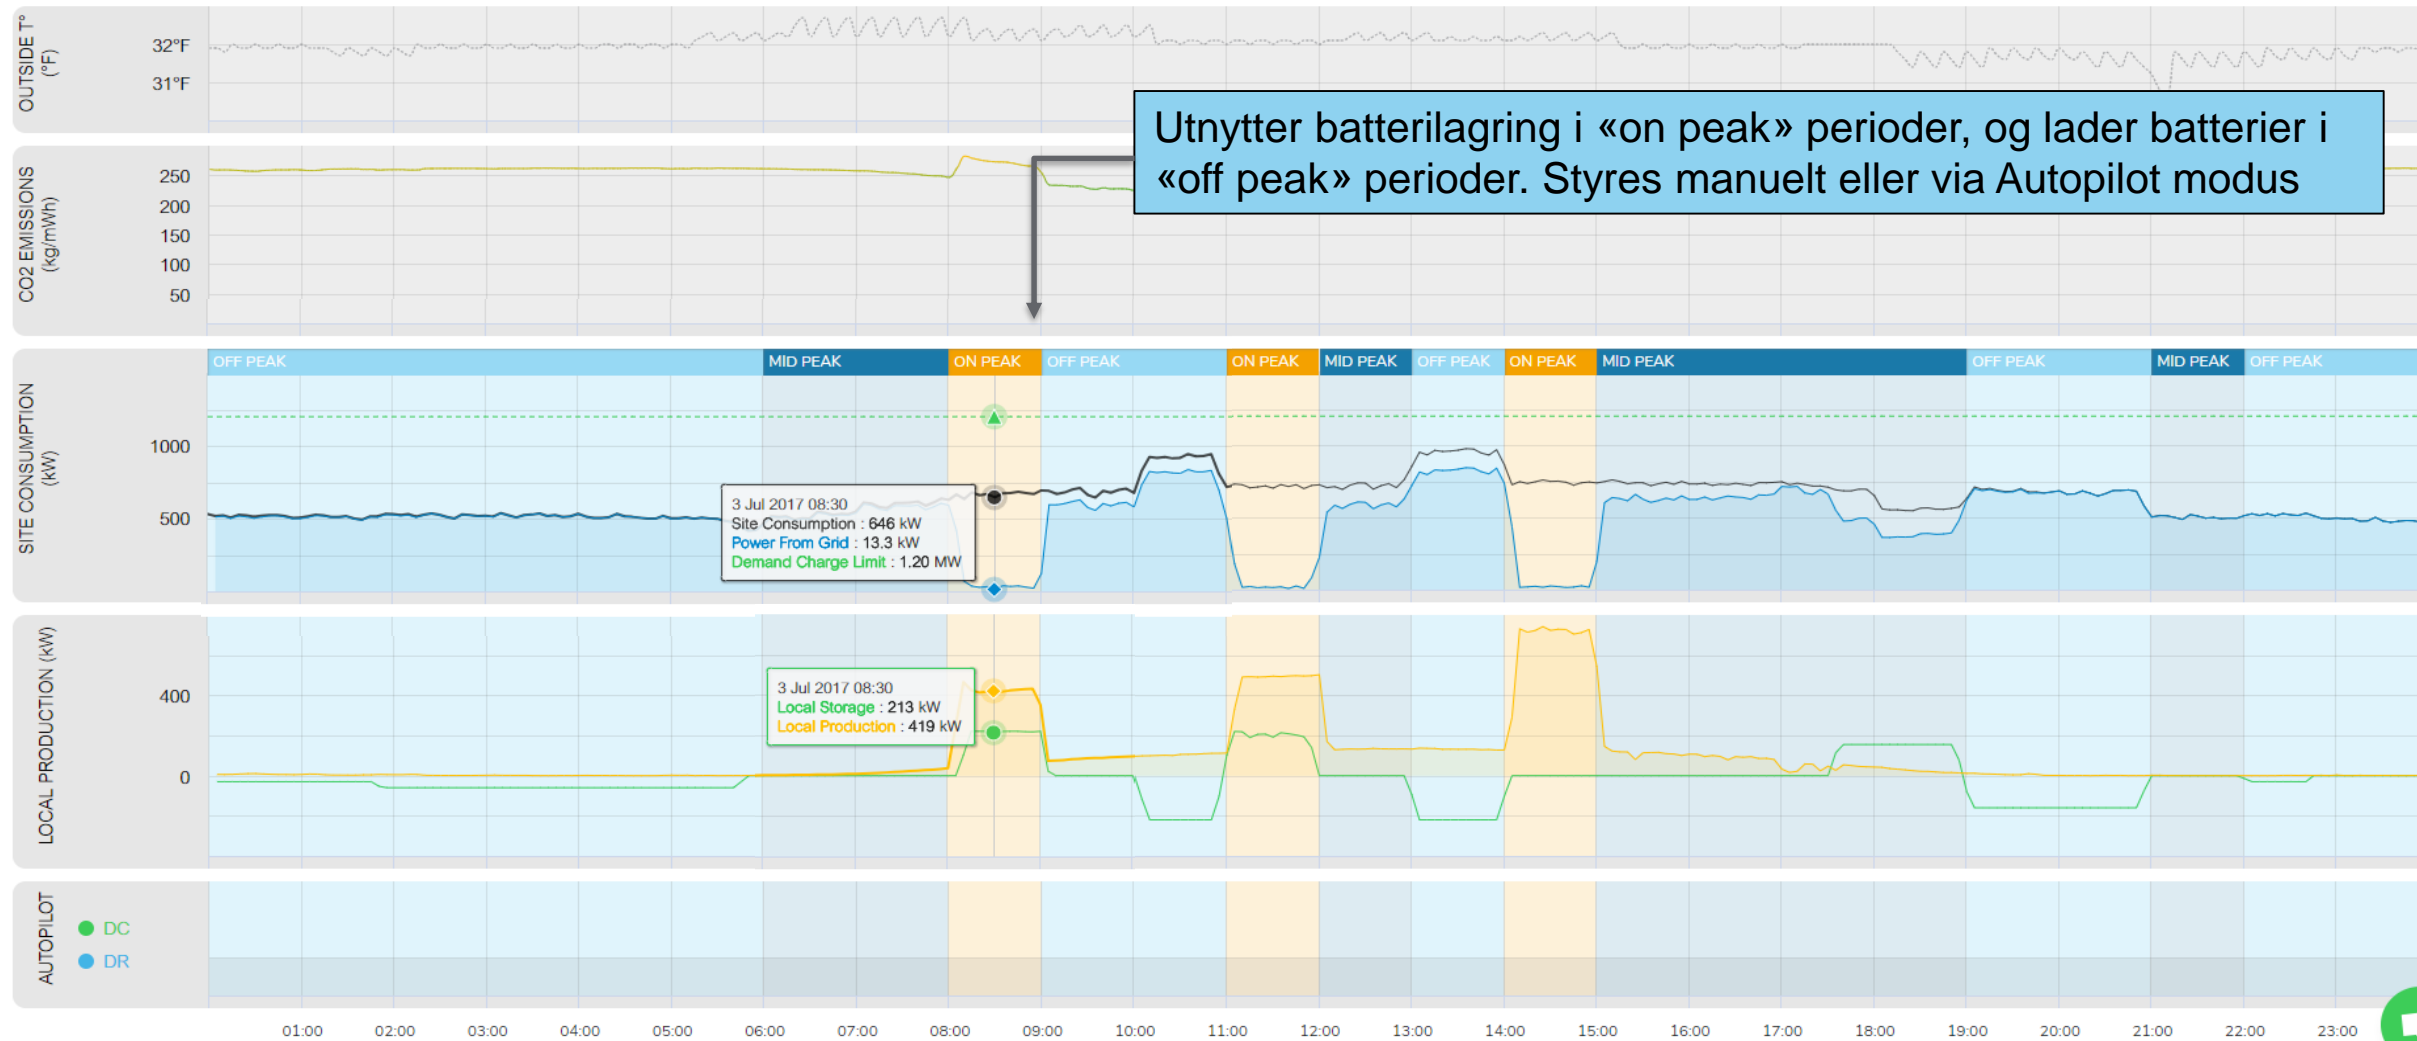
OUTSIDE T° (°F)
32°F
31°F

Utnytter batterilagring i «on peak» perioder, og lader batterier i «off peak» perioder. Styres manuelt eller via Autopilot modus

CO2 EMISSIONS (kg/mWh)
250
200
150
100
50

OFF PEAK | MID PEAK | ON PEAK | OFF PEAK | ON PEAK | MID PEAK | OFF PEAK | ON PEAK | MID PEAK | OFF PEAK | MID PEAK | OFF PEAK

SITE CONSUMPTION (kW)
1000
500

3 Jul 2017 08:30
Site Consumption : 646 kW
Power From Grid : 13.3 kW
Demand Charge Limit : 1.20 MW

LOCAL PRODUCTION (kW)
400
0

3 Jul 2017 08:30
Local Storage : 213 kW
Local Production : 419 kW

AUTOPILOT
DC
DR

01:00 02:00 03:00 04:00 05:00 06:00 07:00 08:00 09:00 10:00 11:00 12:00 13:00 14:00 15:00 16:00 17:00 18:00 19:00 20:00 21:00 22:00 23:00